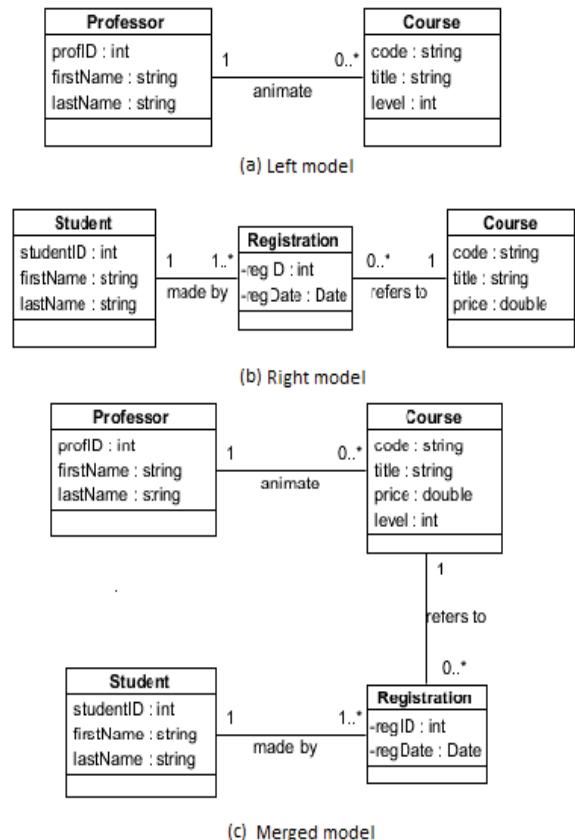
Professor
profID : int
firstName : string
lastName : string

1
animate
0..*

Course
code : string
title : string
level : int

(a) Left model

Student
studentID : int
firstName : string
lastName : string

1
made by
1..*

Registration
-regID : int
-regDate : Date

0..*
refers to
1

Course
code : string
title : string
price : double

(b) Right model

Professor
profID : int
firstName : string
lastName : string

1
animate
0..*

Course
code : string
title : string
price : double
level : int

1
refers to
0..*

Student
studentID : int
firstName : string
lastName : string

1
made by
1..*

Registration
-regID : int
-regDate : Date

(c) Merged model